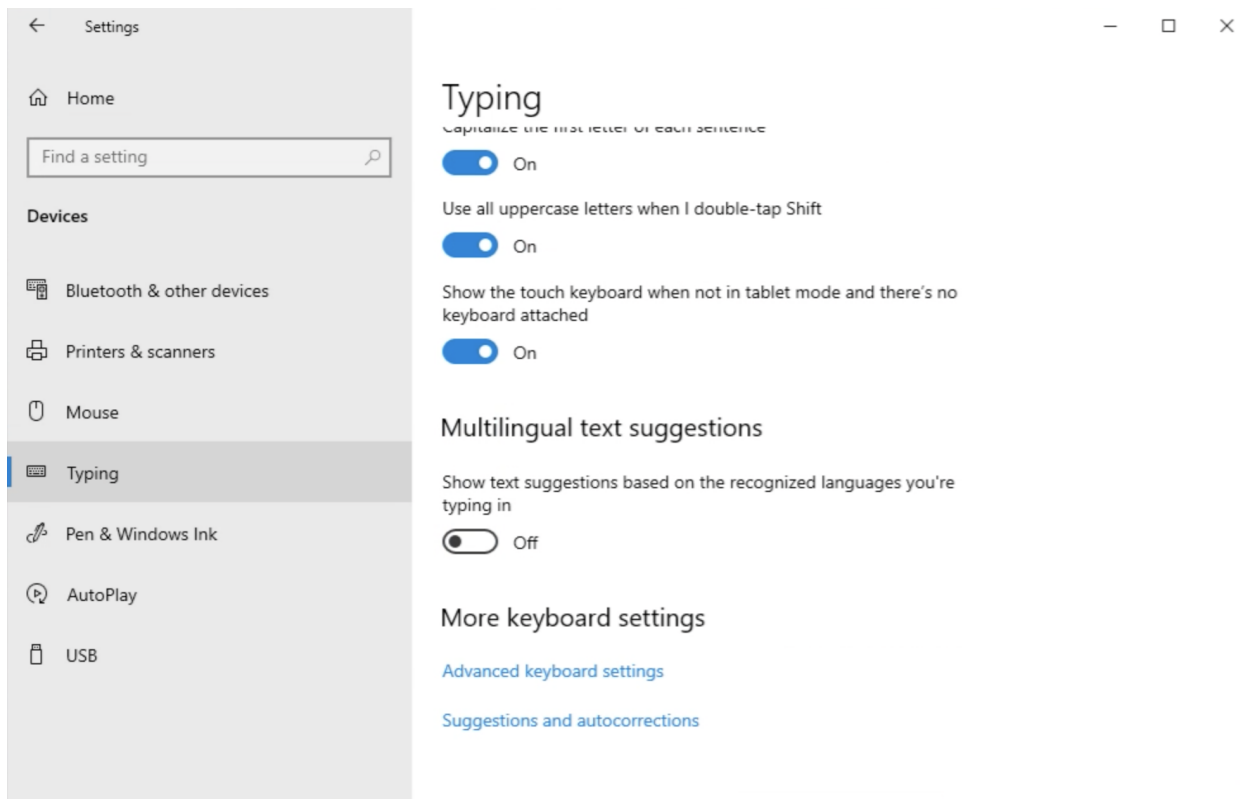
Settings

Home

Find a setting

Devices

Bluetooth & other devices

Printers & scanners

Mouse

Typing

Pen & Windows Ink

AutoPlay

USB

Typing

Capitalize the first letter of each sentence

On

Use all uppercase letters when I double-tap Shift

On

Show the touch keyboard when not in tablet mode and there's no keyboard attached

On

Multilingual text suggestions

Show text suggestions based on the recognized languages you're typing in

Off

More keyboard settings

Advanced keyboard settings

Suggestions and autocorrections